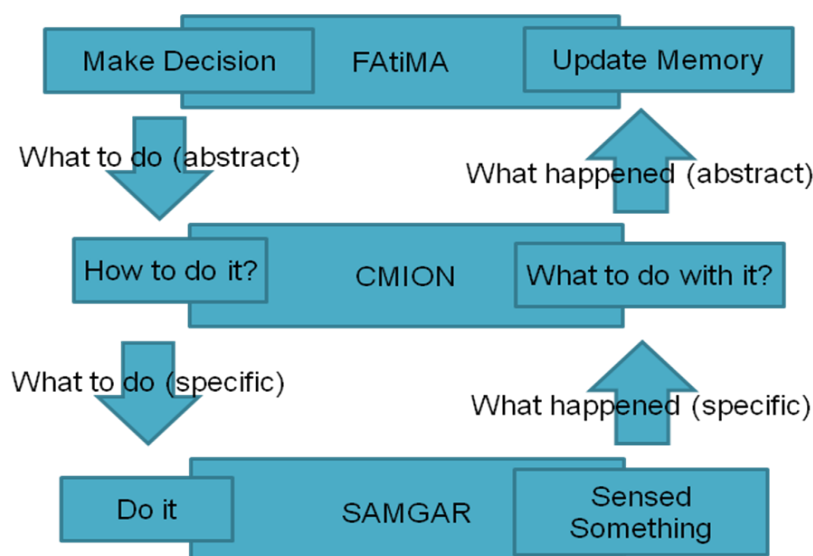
Make Decision

FAtiMA

Update Memory

What to do (abstract)

What happened (abstract)

How to do it?

CMION

What to do with it?

What to do (specific)

What happened (specific)

Do it

SAMGAR

Sensed Something